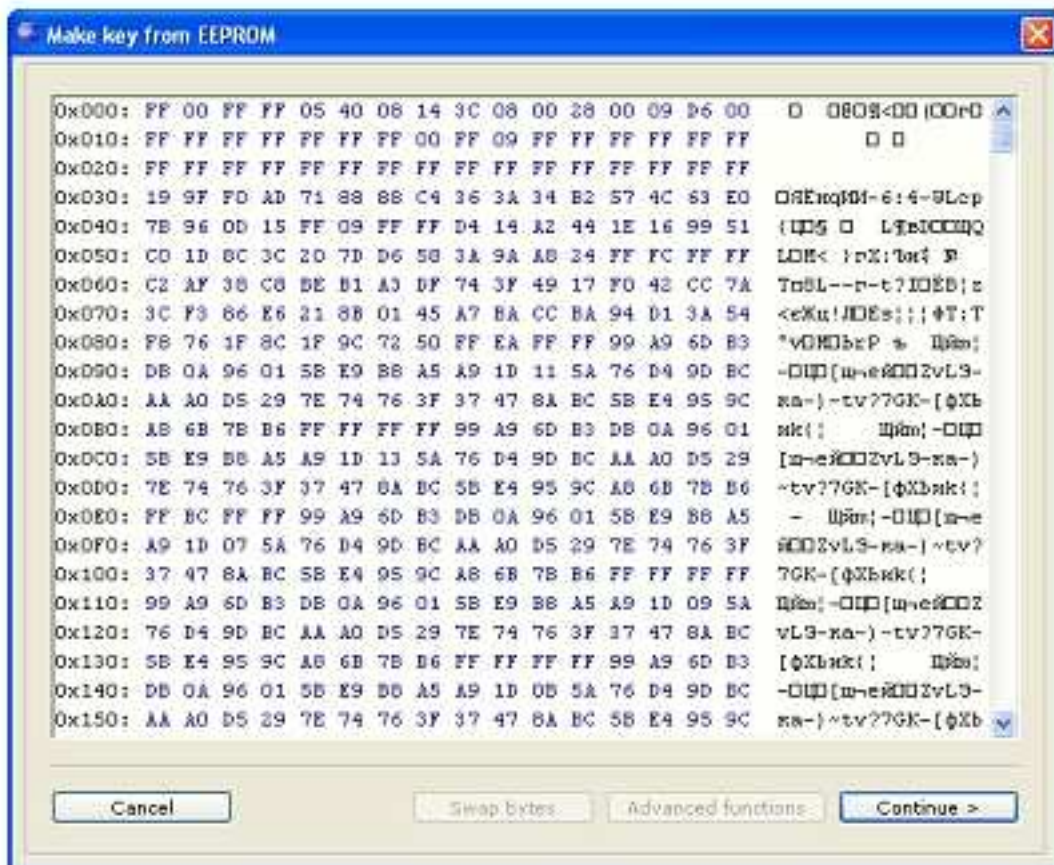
Make key from EEPROM

0x000: FF 00 FF FF 05 40 08 14 3C 08 00 28 00 09 D6 00 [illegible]
0x010: FF FF FF FF FF FF FF FF 00 FF 09 FF FF FF FF FF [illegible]
0x020: FF FF FF FF FF FF FF FF FF FF FF FF FF FF FF FF
0x030: 19 9F FD AD 71 88 88 C4 36 3A 34 B2 57 4C 63 E0 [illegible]
0x040: 7B 96 0D 15 FF 09 FF FF D4 14 A2 44 1E 16 99 51 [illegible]
0x050: CD 1D 8C 3C 20 7D D6 58 3A 9A A8 24 FF FC FF FF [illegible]
0x060: C2 AF 38 C8 BE B1 A3 DF 74 3F 49 17 F0 42 CC 7A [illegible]
0x070: 3C F3 86 E6 21 8B 01 45 A7 BA CC BA 94 D1 3A 54 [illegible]
0x080: F8 76 1F 8C 1F 9C 72 50 FF EA FF FF 99 A9 6D B3 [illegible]
0x090: DB 0A 96 01 5B E9 B8 A5 A9 1D 11 5A 76 D4 9D BC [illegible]
0x0A0: AA A0 D5 29 7E 74 76 3F 37 47 8A BC 5B E4 95 9C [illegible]
0x0B0: A8 6B 7B B6 FF FF FF FF 99 A9 6D B3 DB 0A 96 01 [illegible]
0x0C0: 5B E9 B8 A5 A9 1D 13 5A 76 D4 9D BC AA A0 D5 29 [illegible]
0x0D0: 7E 74 76 3F 37 47 8A BC 5B E4 95 9C A8 6B 7B B6 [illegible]
0x0E0: FF BC FF FF 99 A9 6D B3 DB 0A 96 01 5B E9 B8 A5 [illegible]
0x0F0: A9 1D 07 5A 76 D4 9D BC AA A0 D5 29 7E 74 76 3F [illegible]
0x100: 37 47 8A BC 5B E4 95 9C A8 6B 7B B6 FF FF FF FF 7GK-[ФXbиk(|
0x110: 99 A9 6D B3 DB 0A 96 01 5B E9 B8 A5 A9 1D 09 5A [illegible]
0x120: 76 D4 9D BC AA A0 D5 29 7E 74 76 3F 37 47 8A BC vL9-кa-)~tv?7GK-
0x130: 5B E4 95 9C A8 6B 7B B6 FF FF FF FF 99 A9 6D B3 [ФXbиk(|
0x140: DB 0A 96 01 5B E9 B8 A5 A9 1D 0B 5A 76 D4 9D BC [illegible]
0x150: AA A0 D5 29 7E 74 76 3F 37 47 8A BC 5B E4 95 9C кa-)~tv?7GK-[ФXb

Cancel
Swap bytes
Advanced functions
Continue >